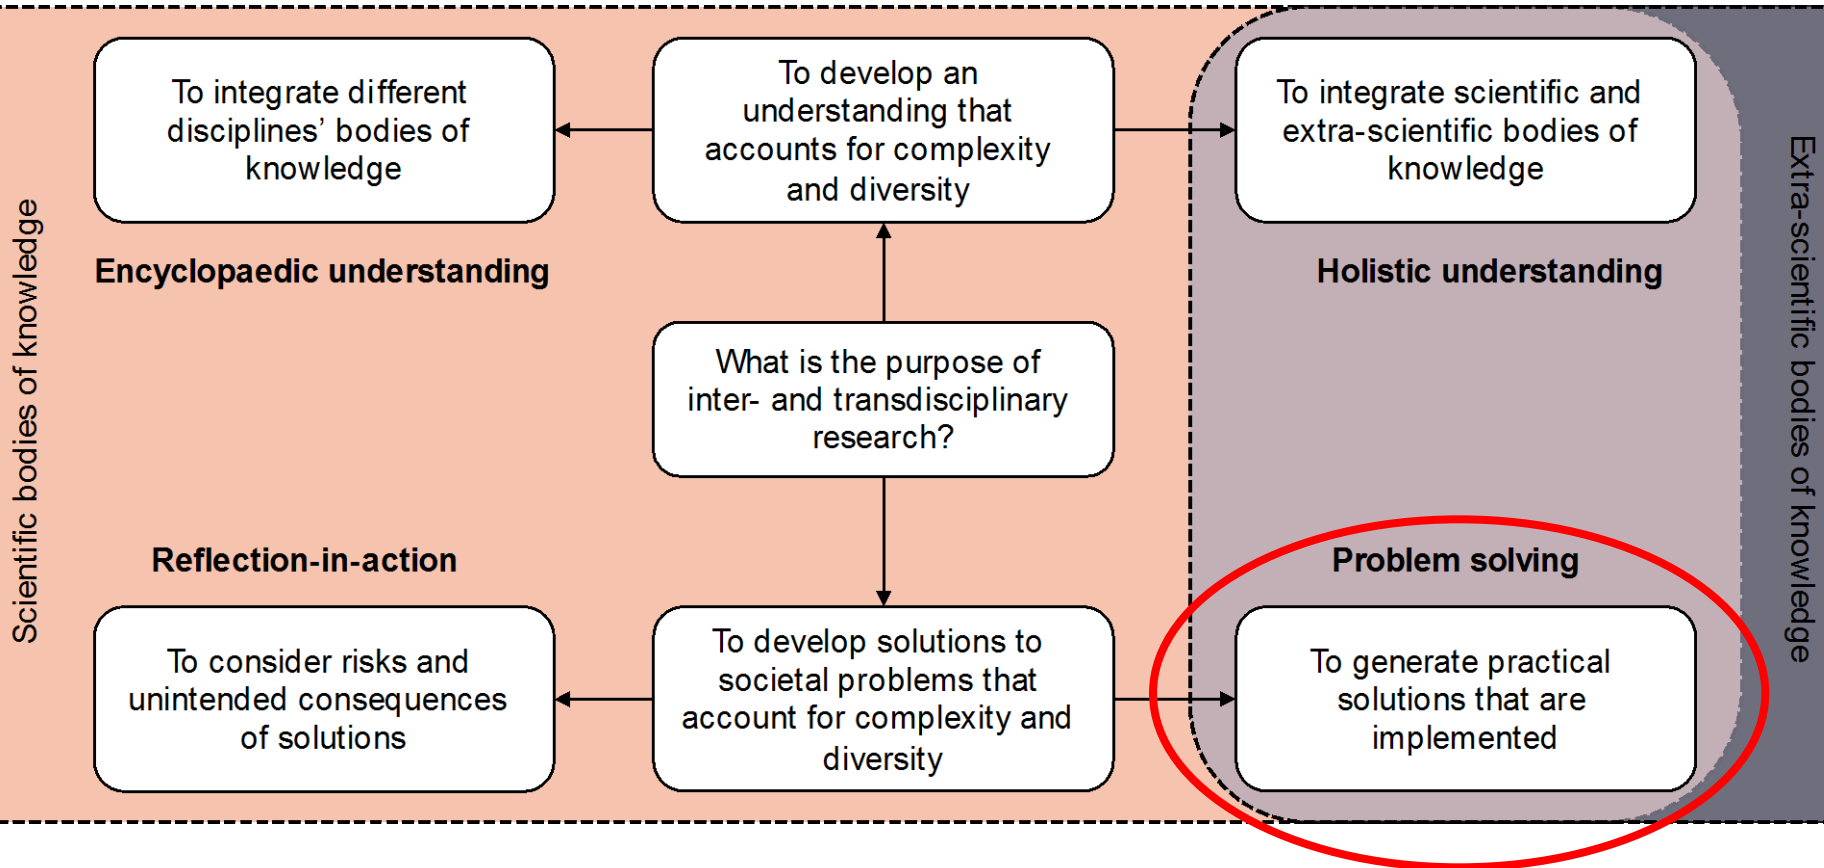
Scientific bodies of knowledge

To integrate different disciplines' bodies of knowledge

To develop an understanding that accounts for complexity and diversity

To integrate scientific and extra-scientific bodies of knowledge

Encyclopaedic understanding

Holistic understanding

What is the purpose of inter- and transdisciplinary research?

Reflection-in-action

Problem solving

To consider risks and unintended consequences of solutions

To develop solutions to societal problems that account for complexity and diversity

To generate practical solutions that are implemented

Extra-scientific bodies of knowledge